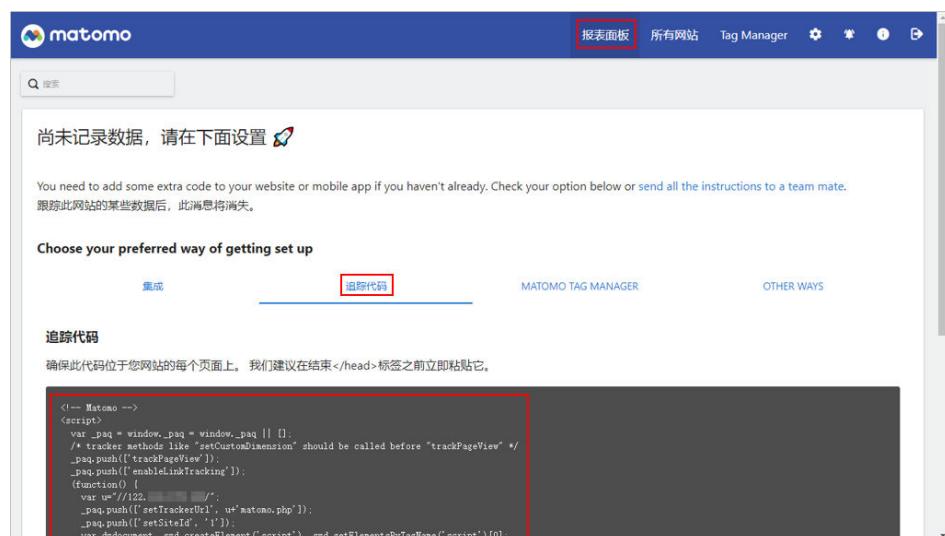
matomo

报表面板 所有网站 Tag Manager

搜索

尚未记录数据，请在下面设置

You need to add some extra code to your website or mobile app if you haven't already. Check your option below or send all the instructions to a team mate.
跟踪此网站的某些数据后，此消息将消失。

Choose your preferred way of getting set up

集成 追踪代码 MATOMO TAG MANAGER OTHER WAYS

追踪代码

确保此代码位于您网站的每个页面上。 我们建议在结束</head>标签之前立即粘贴它。

<!-- Matomo -->
<script>
  var _paq = window._paq = window._paq || [];
  /* tracker methods like "setCustomDimension" should be called before "trackPageView" */
  _paq.push(['trackPageView']);
  _paq.push(['enableLinkTracking']);
  (function() {
    var u="//122.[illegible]/";
    _paq.push(['setTrackerUrl', u+'matomo.php']);
    _paq.push(['setSiteId', '1']);
    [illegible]